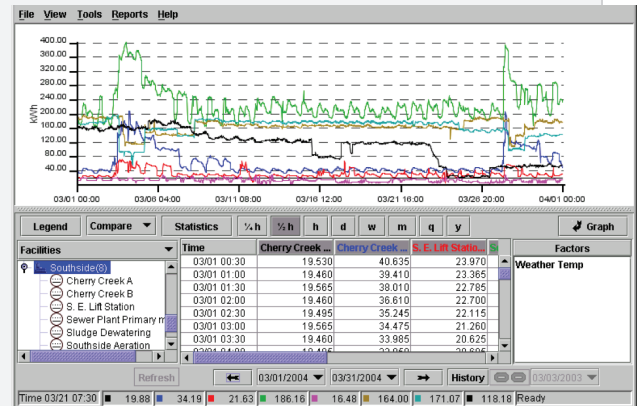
File View Tools Reports Help

400.00
360.00
320.00
280.00
240.00
200.00
160.00
120.00
80.00
40.00

kWh

03/01 00:00
03/06 04:00
03/11 08:00
03/16 12:00
03/21 16:00
03/26 20:00
04/01 00:00

Legend
Compare
Statistics
¼ h
½ h
h
d
w
m
q
y
Graph

Facilities
Southside(8)
Cherry Creek A
Cherry Creek B
S. E. Lift Station
Sewer Plant Primary
Sludge Dewatering
Southside Aeration

| Time | Cherry Creek ... | Cherry Creek ... | S. E. Lift Statio... | S |
|---|---|---|---|---|
| 03/01 00:30 | 19.530 | 40.635 | 23.970 | |
| 03/01 01:00 | 19.460 | 39.410 | 23.365 | |
| 03/01 01:30 | 19.565 | 38.010 | 22.785 | |
| 03/01 02:00 | 19.460 | 36.610 | 22.700 | |
| 03/01 02:30 | 19.495 | 35.245 | 22.115 | |
| 03/01 03:00 | 19.565 | 34.475 | 21.260 | |
| 03/01 03:30 | 19.460 | 33.985 | 20.625 | |
| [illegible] | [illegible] | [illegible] | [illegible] | |

Factors
Weather Temp

Refresh
03/01/2004
03/31/2004
History
03/03/2003

Time 03/21 07:30 19.88 34.19 21.63 186.16 16.48 164.00 171.07 118.18 Ready